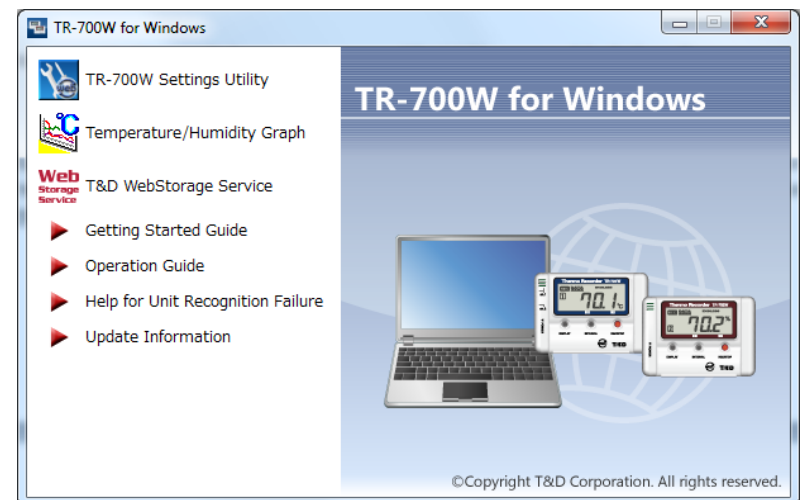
TR-700W for Windows

TR-700W Settings Utility

Temperature/Humidity Graph

Web Storage Service T&D WebStorage Service

Getting Started Guide

Operation Guide

Help for Unit Recognition Failure

Update Information

TR-700W for Windows

70.1

70.2

©Copyright T&D Corporation. All rights reserved.